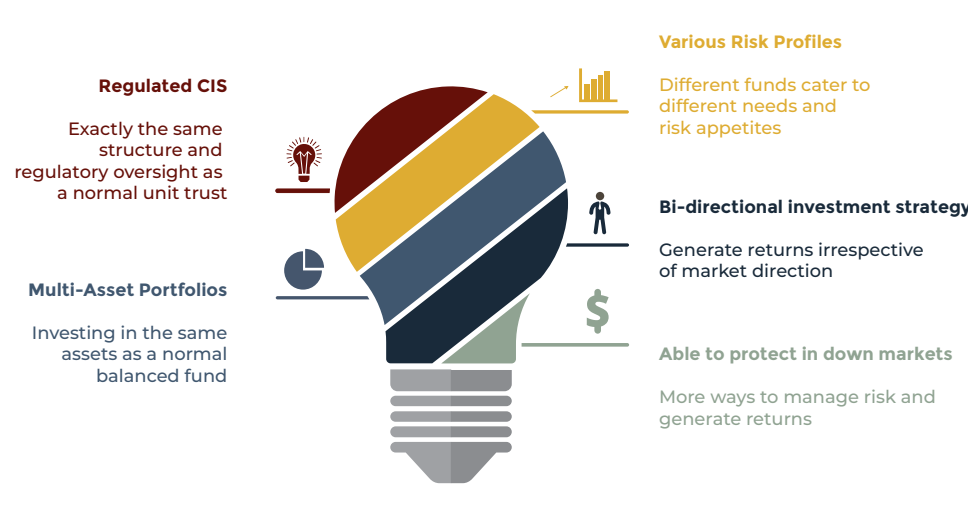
Various Risk Profiles

Different funds cater to different needs and risk appetites

Regulated CIS

Exactly the same structure and regulatory oversight as a normal unit trust

Bi-directional investment strategy

Generate returns irrespective of market direction

Multi-Asset Portfolios

Investing in the same assets as a normal balanced fund

$

Able to protect in down markets

More ways to manage risk and generate returns